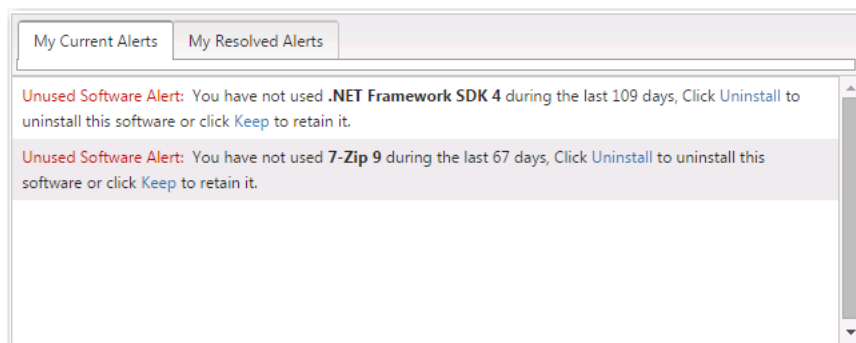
My Current Alerts | My Resolved Alerts

Unused Software Alert: You have not used **.NET Framework SDK 4** during the last 109 days, Click Uninstall to uninstall this software or click Keep to retain it.

Unused Software Alert: You have not used **7-Zip 9** during the last 67 days, Click Uninstall to uninstall this software or click Keep to retain it.